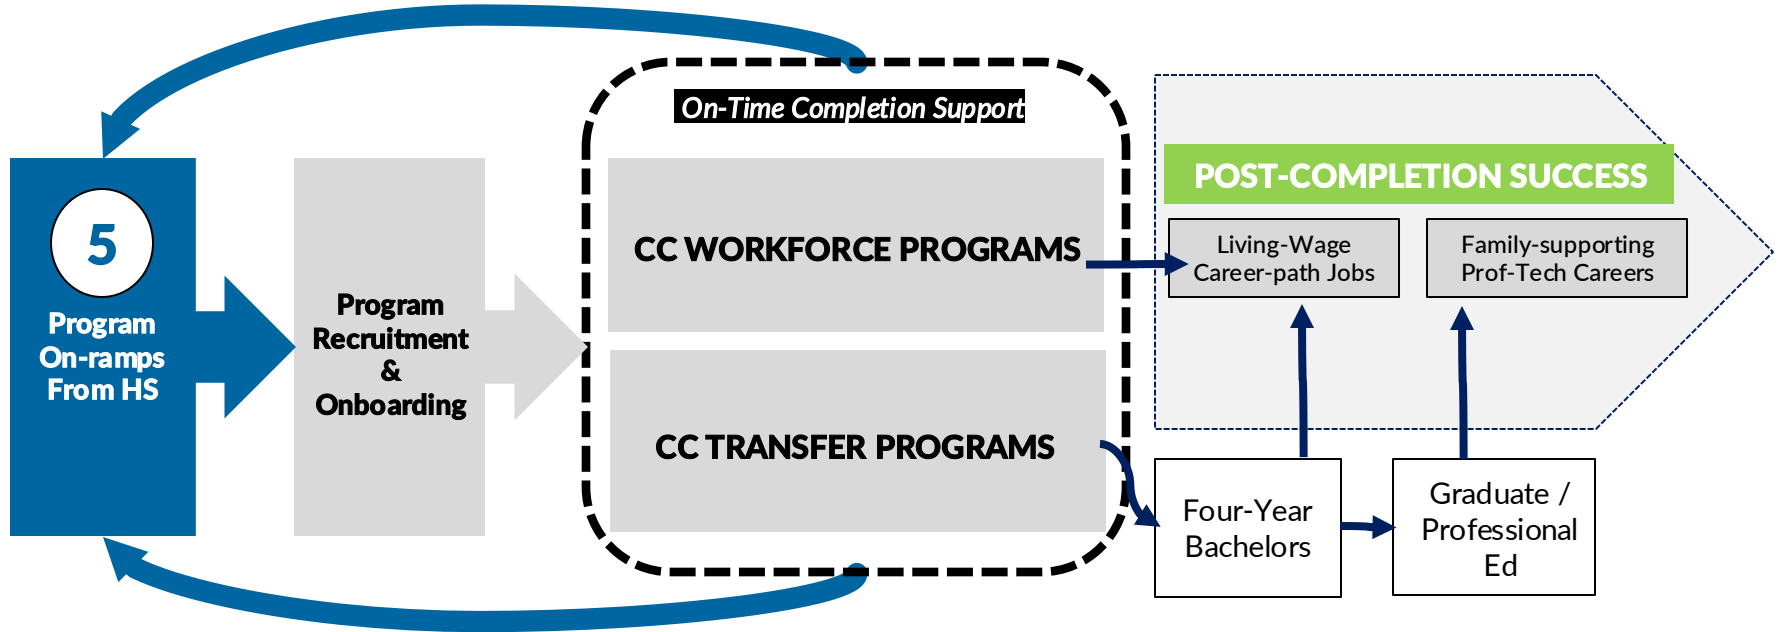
5

Program On-ramps From HS

Program Recruitment & Onboarding

On-Time Completion Support

CC WORKFORCE PROGRAMS

CC TRANSFER PROGRAMS

POST-COMPLETION SUCCESS

Living-Wage Career-path Jobs

Family-supporting Prof-Tech Careers

Four-Year Bachelors

Graduate / Professional Ed